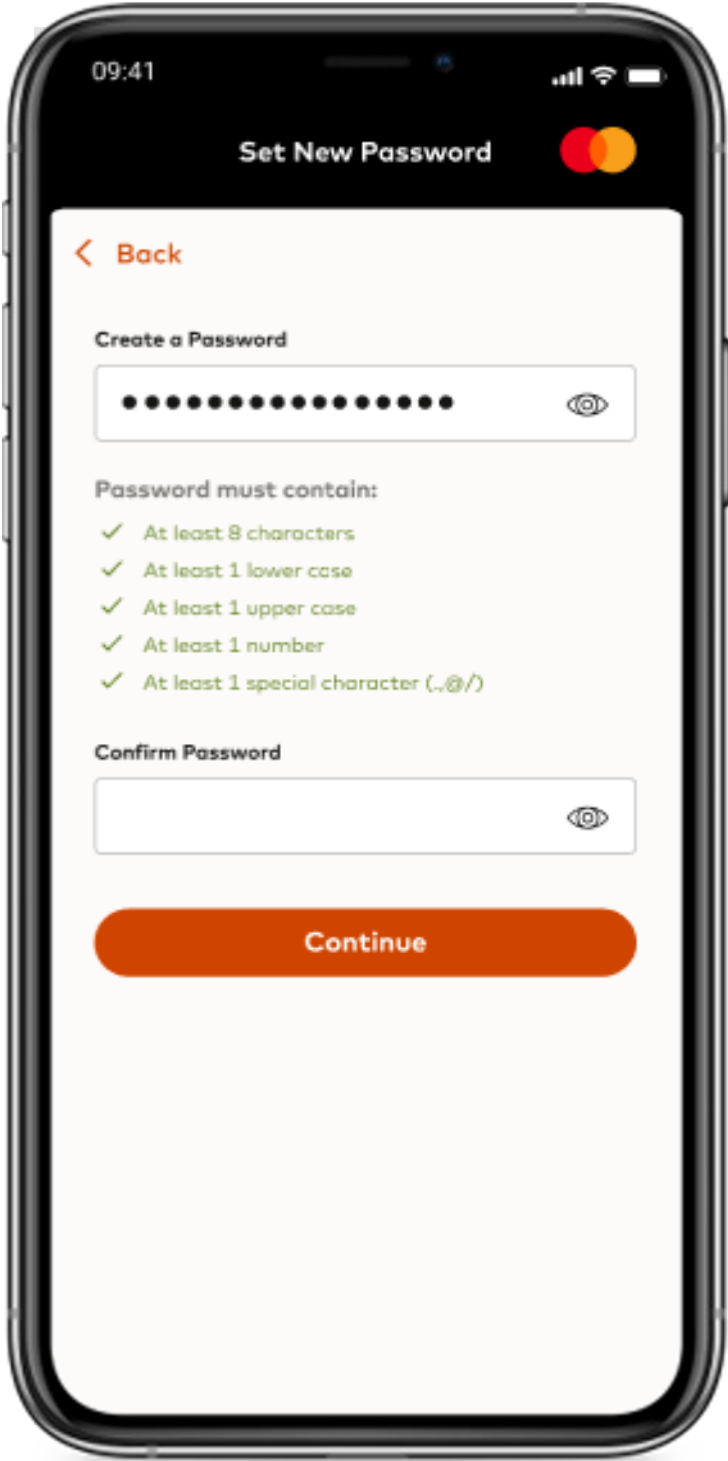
09:41

Set New Password

Back

Create a Password

•••••••••••••••••

Password must contain:

At least 8 characters

At least 1 lower case

At least 1 upper case

At least 1 number

At least 1 special character (.,@/)

Confirm Password

Continue